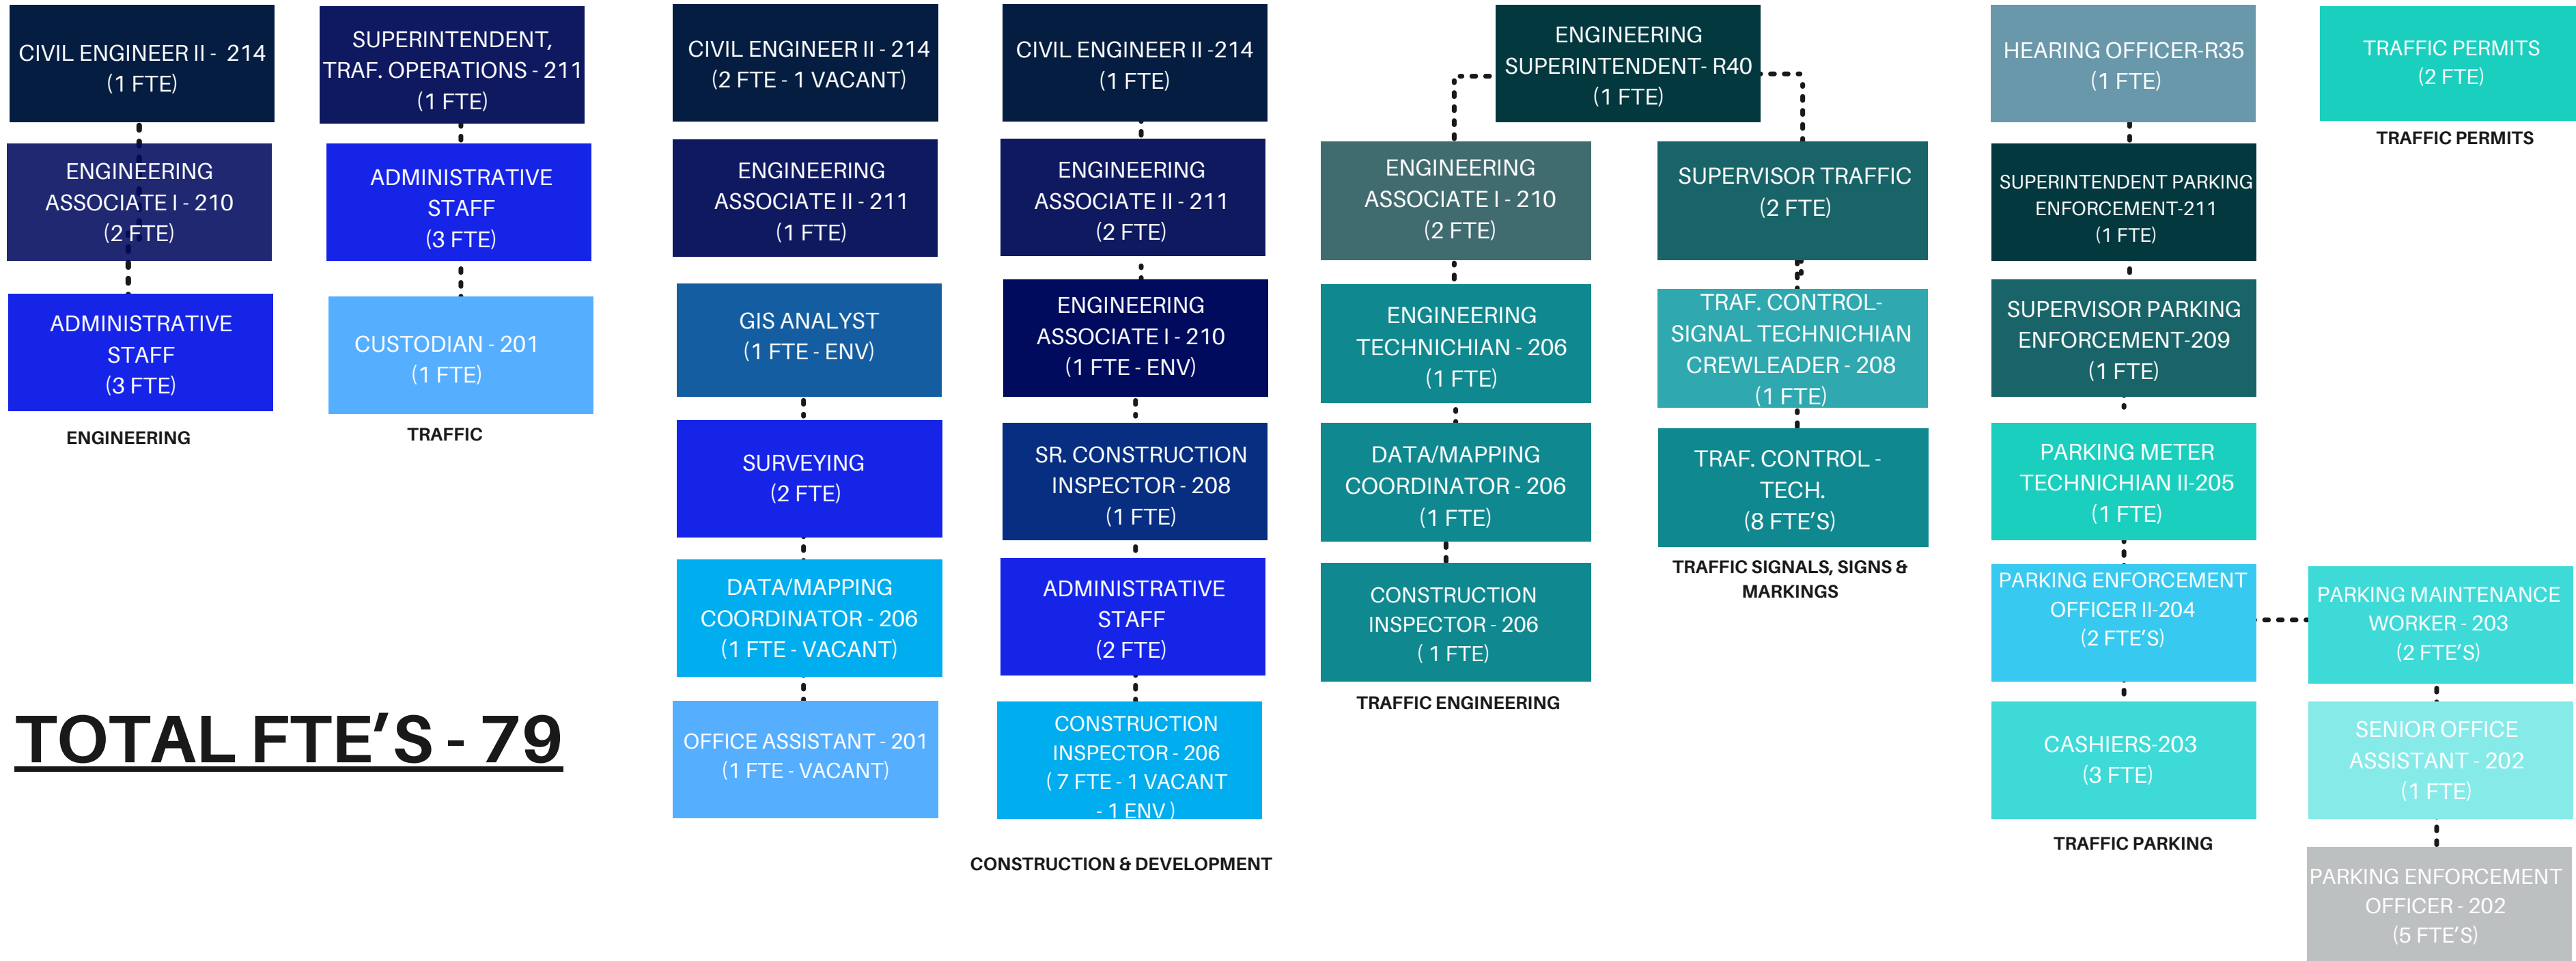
CIVIL ENGINEER II - 214 (1 FTE)

ENGINEERING ASSOCIATE I - 210 (2 FTE)

ADMINISTRATIVE STAFF (3 FTE)

ENGINEERING

SUPERINTENDENT, TRAF. OPERATIONS - 211 (1 FTE)

ADMINISTRATIVE STAFF (3 FTE)

CUSTODIAN - 201 (1 FTE)

TRAFFIC

TOTAL FTE'S - 79

CIVIL ENGINEER II - 214 (2 FTE - 1 VACANT)

ENGINEERING ASSOCIATE II - 211 (1 FTE)

GIS ANALYST (1 FTE - ENV)

SURVEYING (2 FTE)

DATA/MAPPING COORDINATOR - 206 (1 FTE - VACANT)

OFFICE ASSISTANT - 201 (1 FTE - VACANT)

CIVIL ENGINEER II -214 (1 FTE)

ENGINEERING ASSOCIATE II - 211 (2 FTE)

ENGINEERING ASSOCIATE I - 210 (1 FTE - ENV)

SR. CONSTRUCTION INSPECTOR - 208 (1 FTE)

ADMINISTRATIVE STAFF (2 FTE)

CONSTRUCTION INSPECTOR - 206 ( 7 FTE - 1 VACANT - 1 ENV)

CONSTRUCTION & DEVELOPMENT

ENGINEERING SUPERINTENDENT- R40 (1 FTE)

ENGINEERING ASSOCIATE I - 210 (2 FTE)

ENGINEERING TECHNICHIAN - 206 (1 FTE)

DATA/MAPPING COORDINATOR - 206 (1 FTE)

CONSTRUCTION INSPECTOR - 206 ( 1 FTE)

TRAFFIC ENGINEERING

SUPERVISOR TRAFFIC (2 FTE)

TRAF. CONTROL-SIGNAL TECHNICHIAN CREWLEADER - 208 (1 FTE)

TRAF. CONTROL - TECH. (8 FTE'S)

TRAFFIC SIGNALS, SIGNS & MARKINGS

HEARING OFFICER-R35 (1 FTE)

SUPERINTENDENT PARKING ENFORCEMENT-211 (1 FTE)

SUPERVISOR PARKING ENFORCEMENT-209 (1 FTE)

PARKING METER TECHNICHIAN II-205 (1 FTE)

PARKING ENFORCEMENT OFFICER II-204 (2 FTE'S)

CASHIERS-203 (3 FTE)

TRAFFIC PARKING

TRAFFIC PERMITS (2 FTE)

TRAFFIC PERMITS

PARKING MAINTENANCE WORKER - 203 (2 FTE'S)

SENIOR OFFICE ASSISTANT - 202 (1 FTE)

PARKING ENFORCEMENT OFFICER - 202 (5 FTE'S)